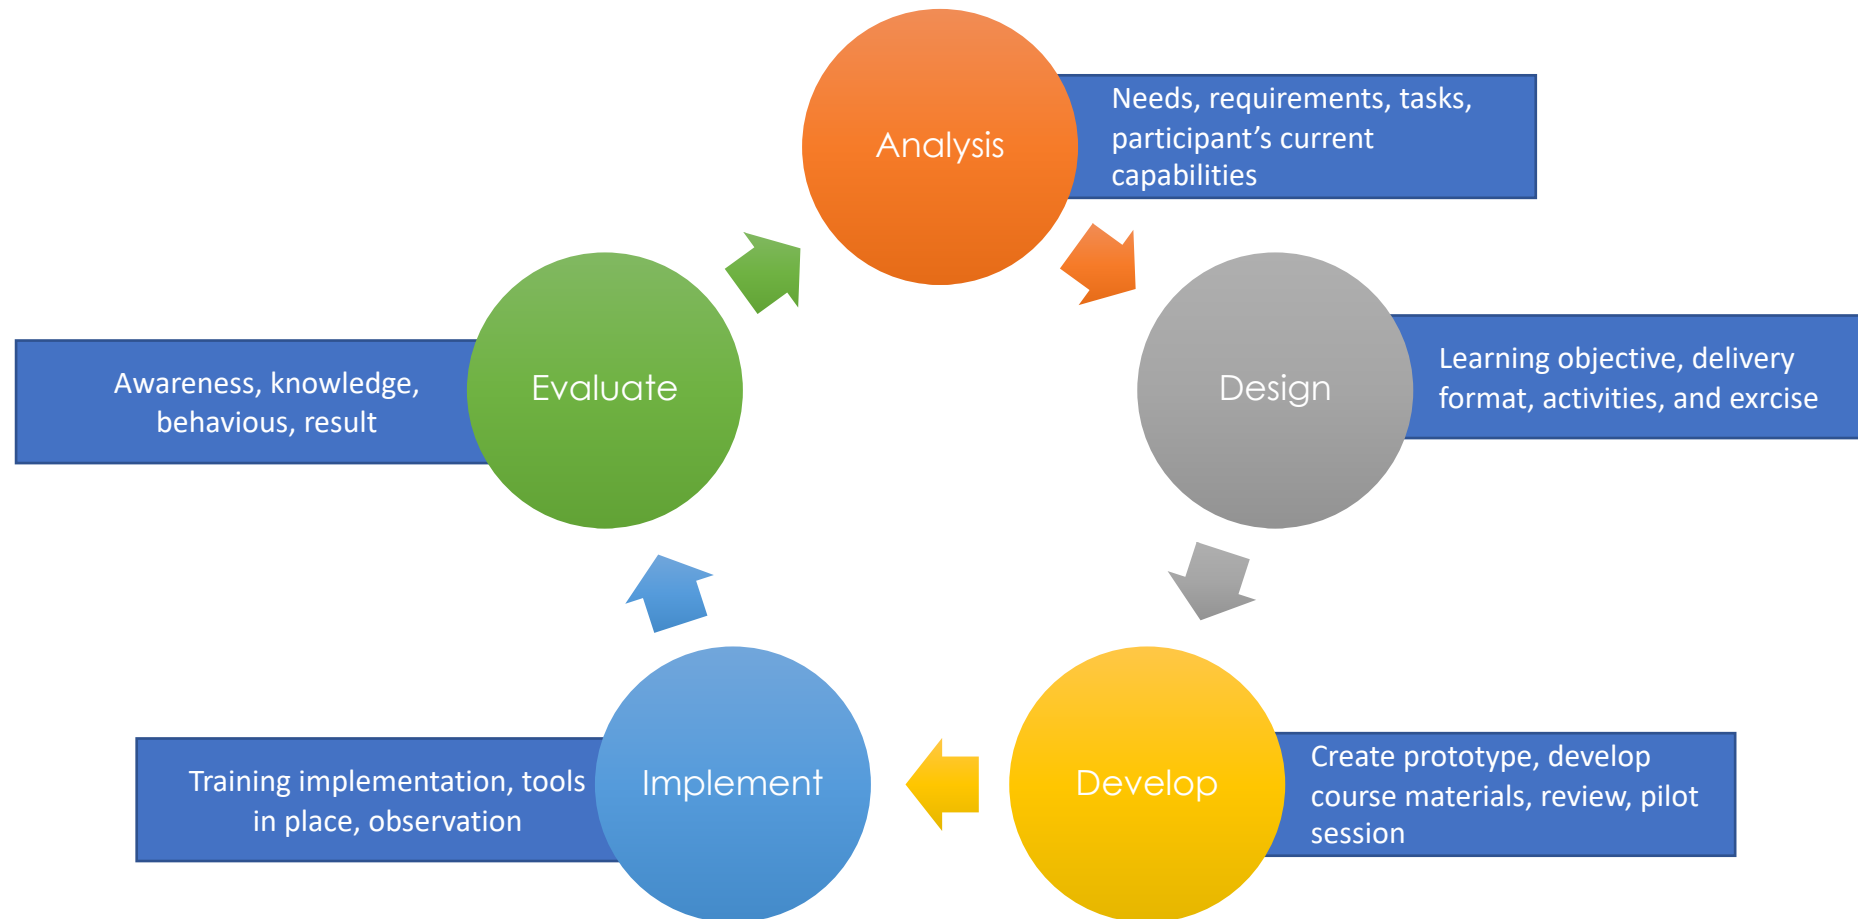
Analysis

Needs, requirements, tasks, participant’s current capabilities

Design

Learning objective, delivery format, activities, and exrcise

Develop

Create prototype, develop course materials, review, pilot session

Implement

Training implementation, tools in place, observation

Evaluate

Awareness, knowledge, behavious, result